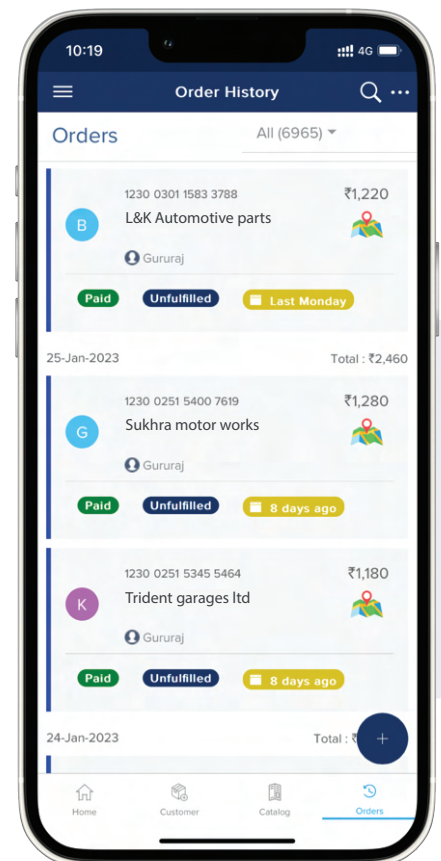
10:19
4G

Order History

Orders
All (6965)

1230 0301 1583 3788
₹1,220
B
L&K Automotive parts
Gururaj
Paid
Unfulfilled
Last Monday

25-Jan-2023
Total : ₹2,460

1230 0251 5400 7619
₹1,280
G
Sukhra motor works
Gururaj
Paid
Unfulfilled
8 days ago

1230 0251 5345 5464
₹1,180
K
Trident garages ltd
Gururaj
Paid
Unfulfilled
8 days ago

24-Jan-2023
Total : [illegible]

+

Home
Customer
Catalog
Orders